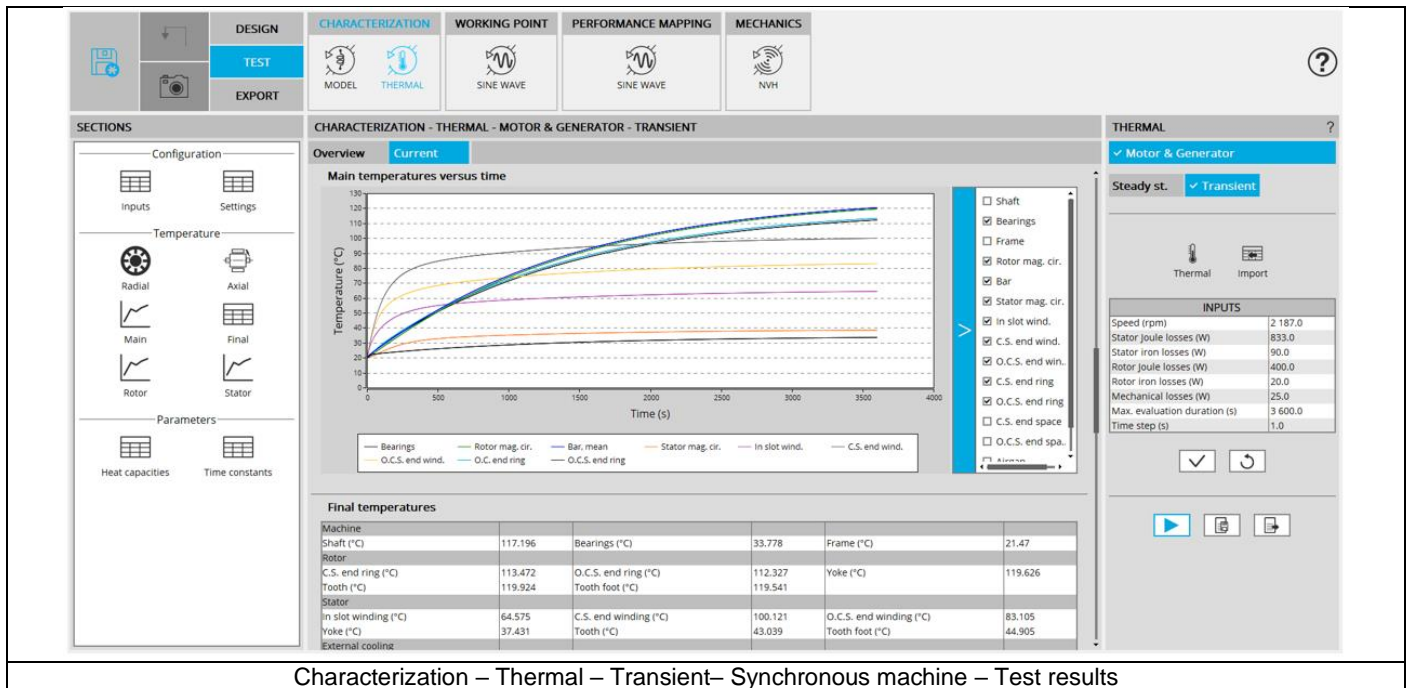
DESIGN
TEST
EXPORT

CHARACTERIZATION
MODEL
THERMAL

WORKING POINT
SINE WAVE

PERFORMANCE MAPPING
SINE WAVE

MECHANICS
NVH

?

SECTIONS

Configuration
Inputs
Settings

Temperature
Radial
Axial
Main
Final
Rotor
Stator

Parameters
Heat capacities
Time constants

CHARACTERIZATION - THERMAL - MOTOR & GENERATOR - TRANSIENT

Overview
Current

Main temperatures versus time

130
120
110
100
90
80
70
60
50
40
30
20
10
0
Temperature (°C)
0 500 1000 1500 2000 2500 3000 3500 4000
Time (s)

Bearings — Rotor mag. cir. — Bar, mean — Stator mag. cir. — In slot wind. — C.S. end wind.
O.C.S. end wind. — O.C. end ring — O.C.S. end ring

☐ Shaft
☑ Bearings
☐ Frame
☑ Rotor mag. cir.
☑ Bar
☑ Stator mag. cir.
☑ In slot wind.
☑ C.S. end wind.
☑ O.C.S. end win.
☑ C.S. end ring
☑ O.C.S. end ring
☐ C.S. end space
☐ O.C.S. end spa.
☐ Airgap

Final temperatures

| Machine | | | | | |
|---|---|---|---|---|---|
| Shaft (°C) | 117.196 | Bearings (°C) | 33.778 | Frame (°C) | 21.47 |
| Rotor | | | | | |
| C.S. end ring (°C) | 113.472 | O.C.S. end ring (°C) | 112.327 | Yoke (°C) | 119.626 |
| Tooth (°C) | 119.924 | Tooth foot (°C) | 119.541 | | |
| Stator | | | | | |
| In slot winding (°C) | 64.575 | C.S. end winding (°C) | 100.121 | O.C.S. end winding (°C) | 83.105 |
| Yoke (°C) | 37.431 | Tooth (°C) | 43.039 | Tooth foot (°C) | 44.905 |
| External cooling | | | | | |

THERMAL ?
✓ Motor & Generator
Steady st.
✓ Transient
Thermal
Import

| INPUTS | |
|---|---|
| Speed (rpm) | 2 187.0 |
| Stator Joule losses (W) | 833.0 |
| Stator iron losses (W) | 90.0 |
| Rotor Joule losses (W) | 400.0 |
| Rotor iron losses (W) | 20.0 |
| Mechanical losses (W) | 25.0 |
| Max. evaluation duration (s) | 3 600.0 |
| Time step (s) | 1.0 |

Characterization – Thermal – Transient– Synchronous machine – Test results